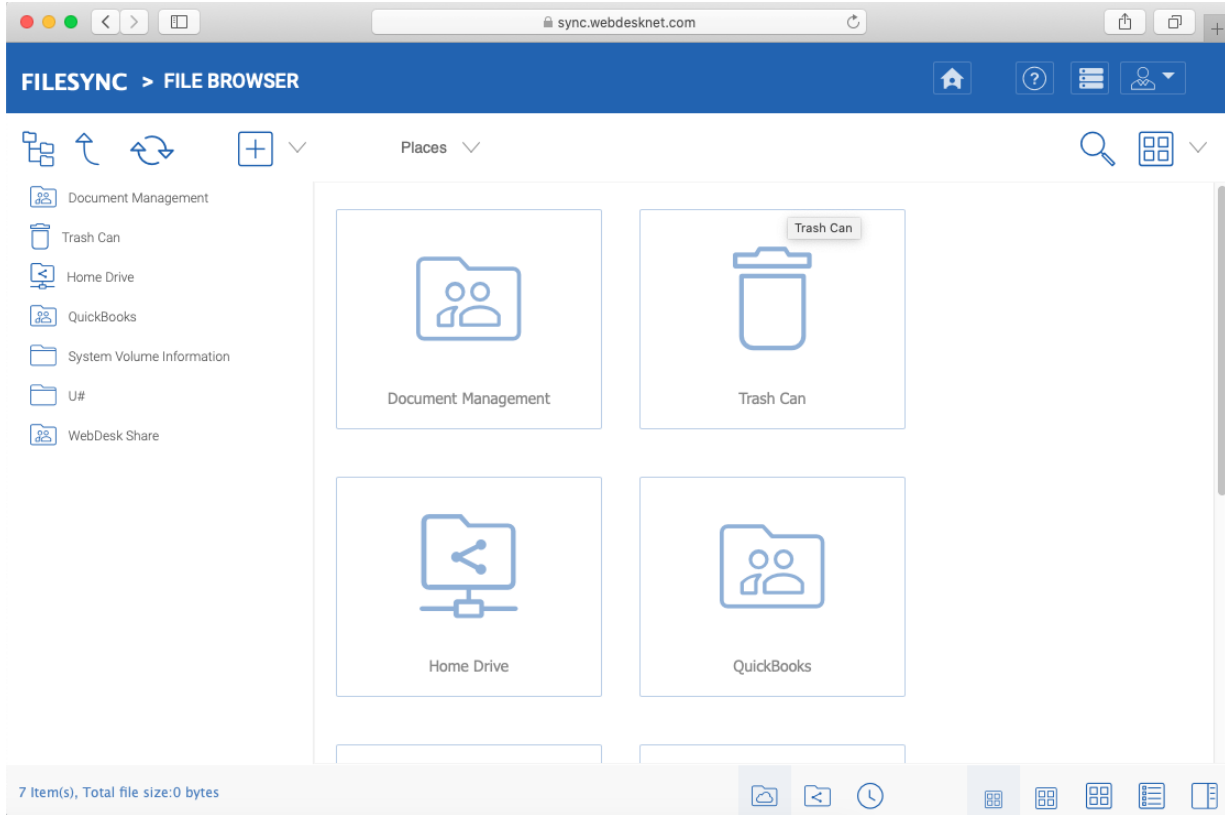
sync.webdesknet.com

FILESYNC > FILE BROWSER

Places

Document Management
Trash Can
Home Drive
QuickBooks
System Volume Information
U#
WebDesk Share

Trash Can

Document Management

Trash Can

Home Drive

QuickBooks

7 Item(s), Total file size:0 bytes